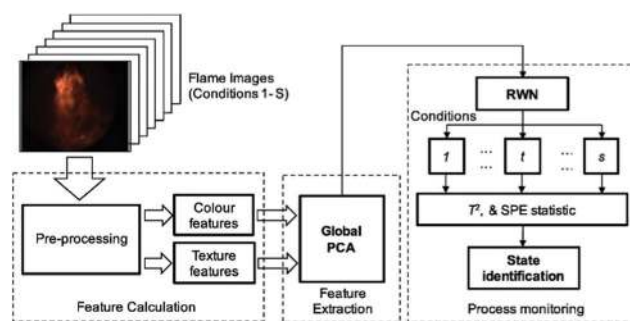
Flame Images (Conditions 1- S)

RWN

Conditions

1

...

t

...

s

Pre-processing

Colour features

Texture features

Global PCA

$T^2$, & SPE statistic

State identification

Feature Calculation

Feature Extraction

Process monitoring